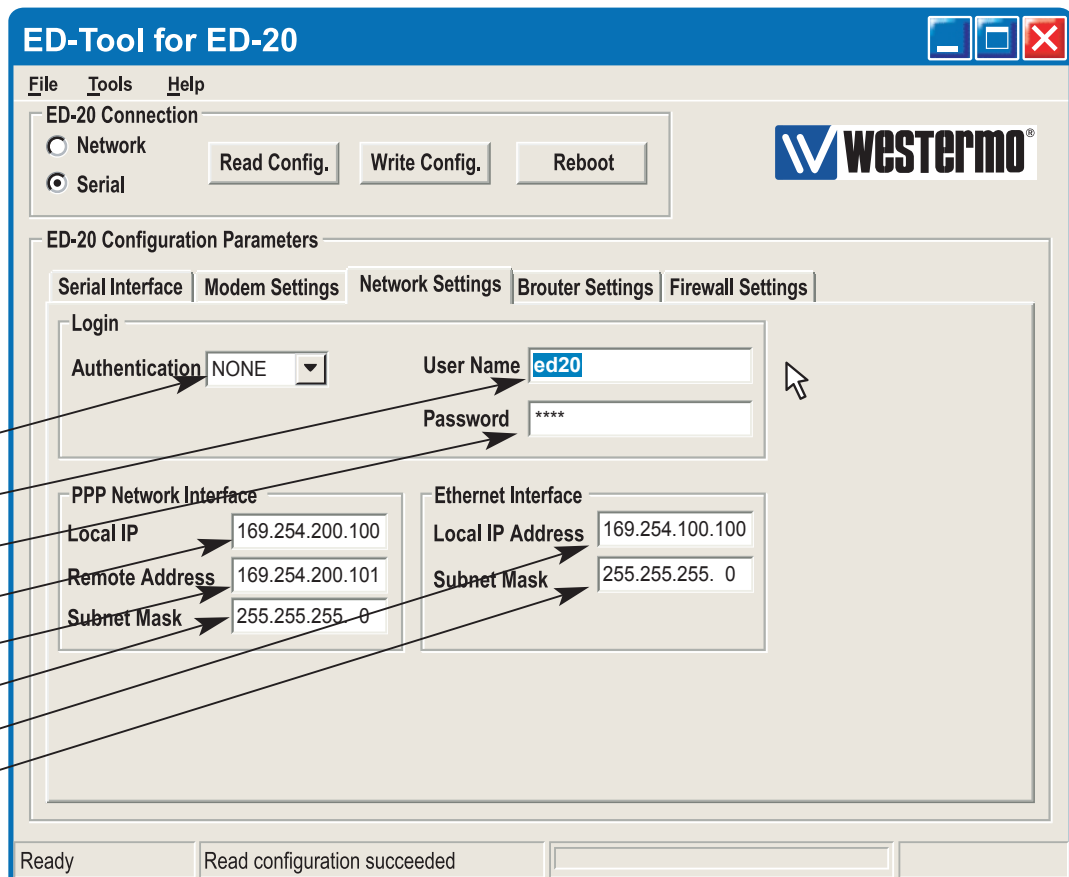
ED-Tool for ED-20

File Tools Help

ED-20 Connection
Network
Serial
Read Config. Write Config. Reboot

westermo®

ED-20 Configuration Parameters
Serial Interface | Modem Settings | Network Settings | Brouter Settings | Firewall Settings

Login
Authentication NONE
User Name ed20
Password ****

PPP Network Interface
Local IP 169.254.200.100
Remote Address 169.254.200.101
Subnet Mask 255.255.255. 0

Ethernet Interface
Local IP Address 169.254.100.100
Subnet Mask 255.255.255. 0

Ready | Read configuration succeeded